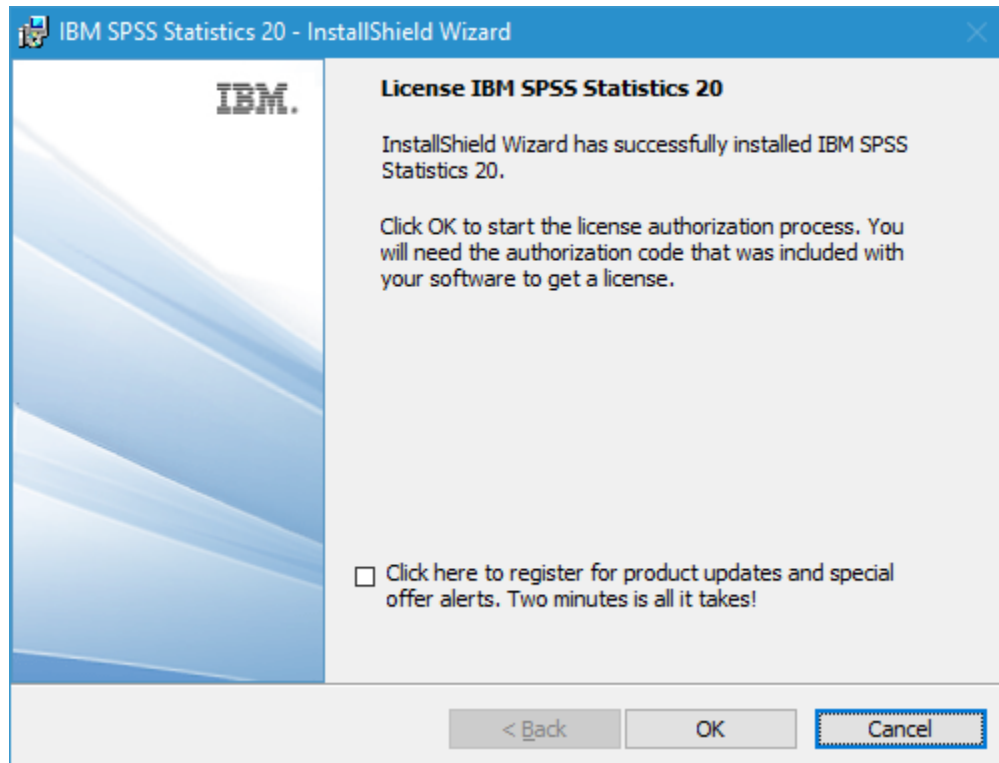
IBM SPSS Statistics 20 - InstallShield Wizard

IBM.

License IBM SPSS Statistics 20

InstallShield Wizard has successfully installed IBM SPSS Statistics 20.

Click OK to start the license authorization process. You will need the authorization code that was included with your software to get a license.

Click here to register for product updates and special offer alerts. Two minutes is all it takes!

< Back
OK
Cancel